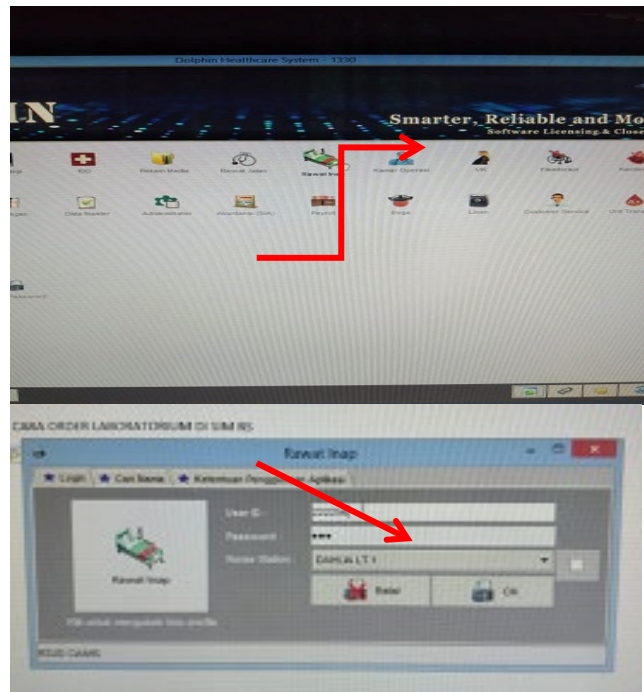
Dolphin Healthcare System - 1330

IN

Smarter, Reliable and Mo

Software Licensing & Close

ICD

Rekam Medis

Rawat Jalan

Rawat Inap

Kamar Operasi

UK

Fisioterapi

Data Master

Administrator

Akuntansi (SIA)

Payroll

Linen

Customer Service

CARA ORDER LABORATORIUM DI SIM RS

Rawat Inap

Login

Cari Nama

Rawat Inap

User ID :

Password :

***

Nurse Station :

DAHLIA LT 1

Batal

Ok

RSUD CIAMIS